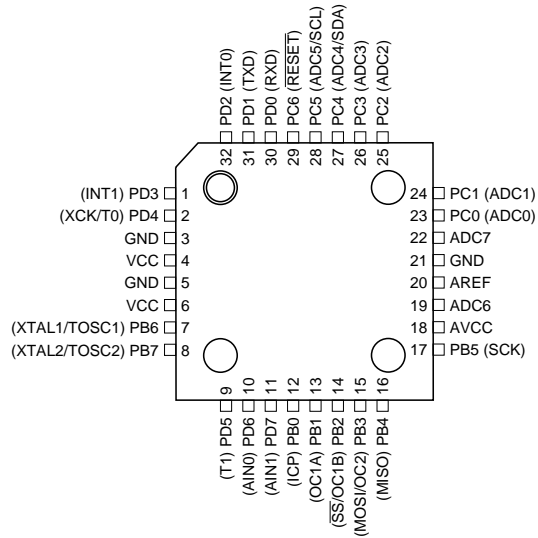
PD2 (INT0)
PD1 (TXD)
PD0 (RXD)
PC6 ($\overline{RESET}$)
PC5 (ADC5/SCL)
PC4 (ADC4/SDA)
PC3 (ADC3)
PC2 (ADC2)
32
31
30
29
28
27
26
25

(INT1) PD3 1
(XCK/T0) PD4 2
GND 3
VCC 4
GND 5
VCC 6
(XTAL1/TOSC1) PB6 7
(XTAL2/TOSC2) PB7 8

24 PC1 (ADC1)
23 PC0 (ADC0)
22 ADC7
21 GND
20 AREF
19 ADC6
18 AVCC
17 PB5 (SCK)

9
10
11
12
13
14
15
16
(T1) PD5
(AIN0) PD6
(AIN1) PD7
(ICP) PB0
(OC1A) PB1
($\overline{SS}$/OC1B) PB2
(MOSI/OC2) PB3
(MISO) PB4